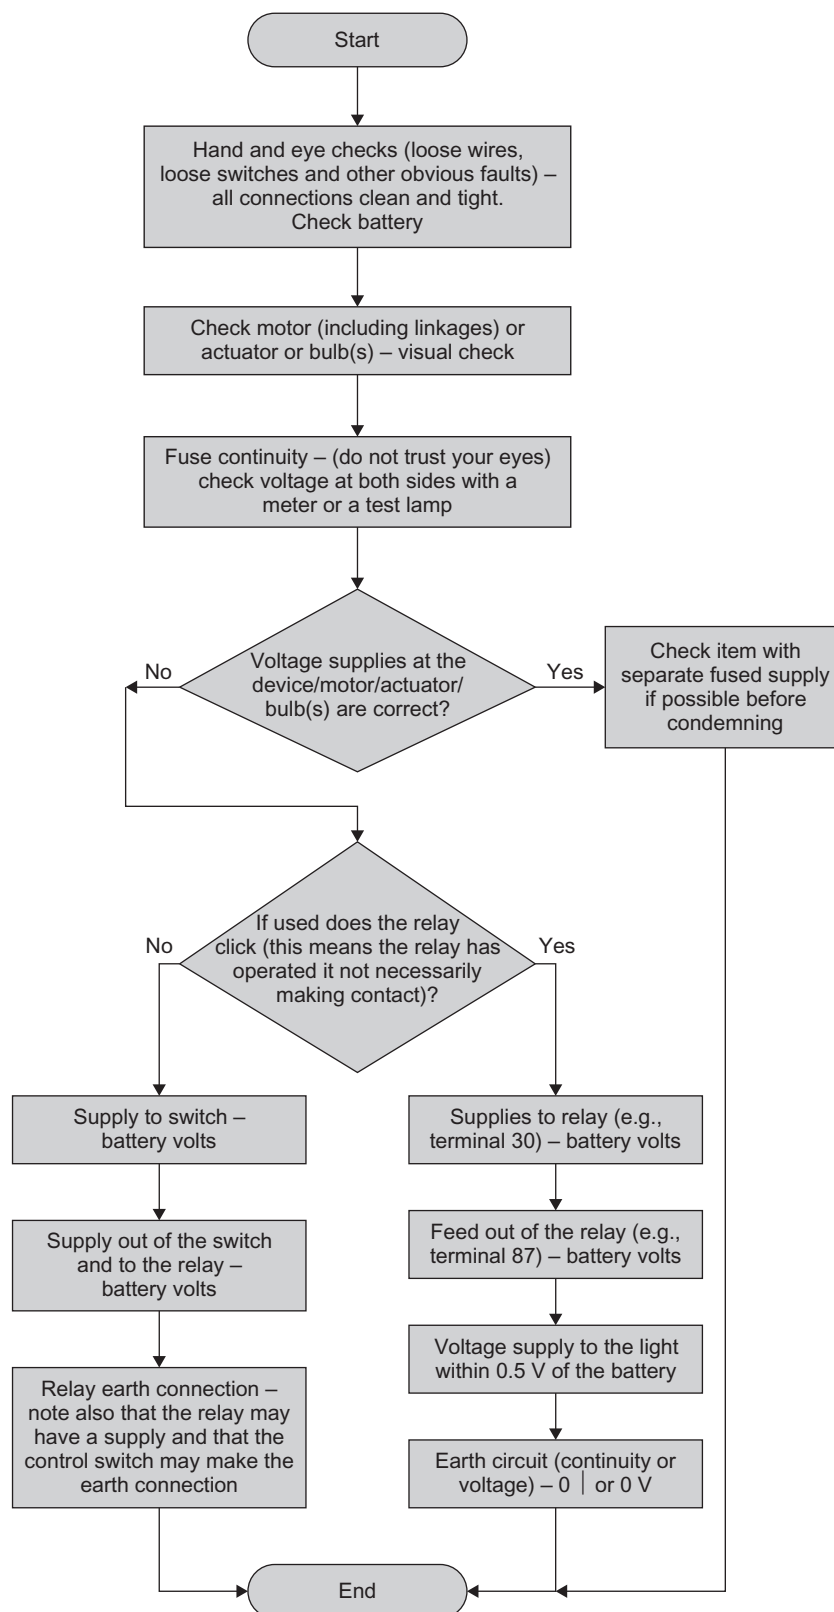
Start

Hand and eye checks (loose wires, loose switches and other obvious faults) – all connections clean and tight. Check battery

Check motor (including linkages) or actuator or bulb(s) – visual check

Fuse continuity – (do not trust your eyes) check voltage at both sides with a meter or a test lamp

Voltage supplies at the device/motor/actuator/bulb(s) are correct?

No

Yes

Check item with separate fused supply if possible before condemning

If used does the relay click (this means the relay has operated it not necessarily making contact)?

No

Yes

Supply to switch – battery volts

Supply out of the switch and to the relay – battery volts

Relay earth connection – note also that the relay may have a supply and that the control switch may make the earth connection

Supplies to relay (e.g., terminal 30) – battery volts

Feed out of the relay (e.g., terminal 87) – battery volts

Voltage supply to the light within 0.5 V of the battery

Earth circuit (continuity or voltage) – 0 | or 0 V

End